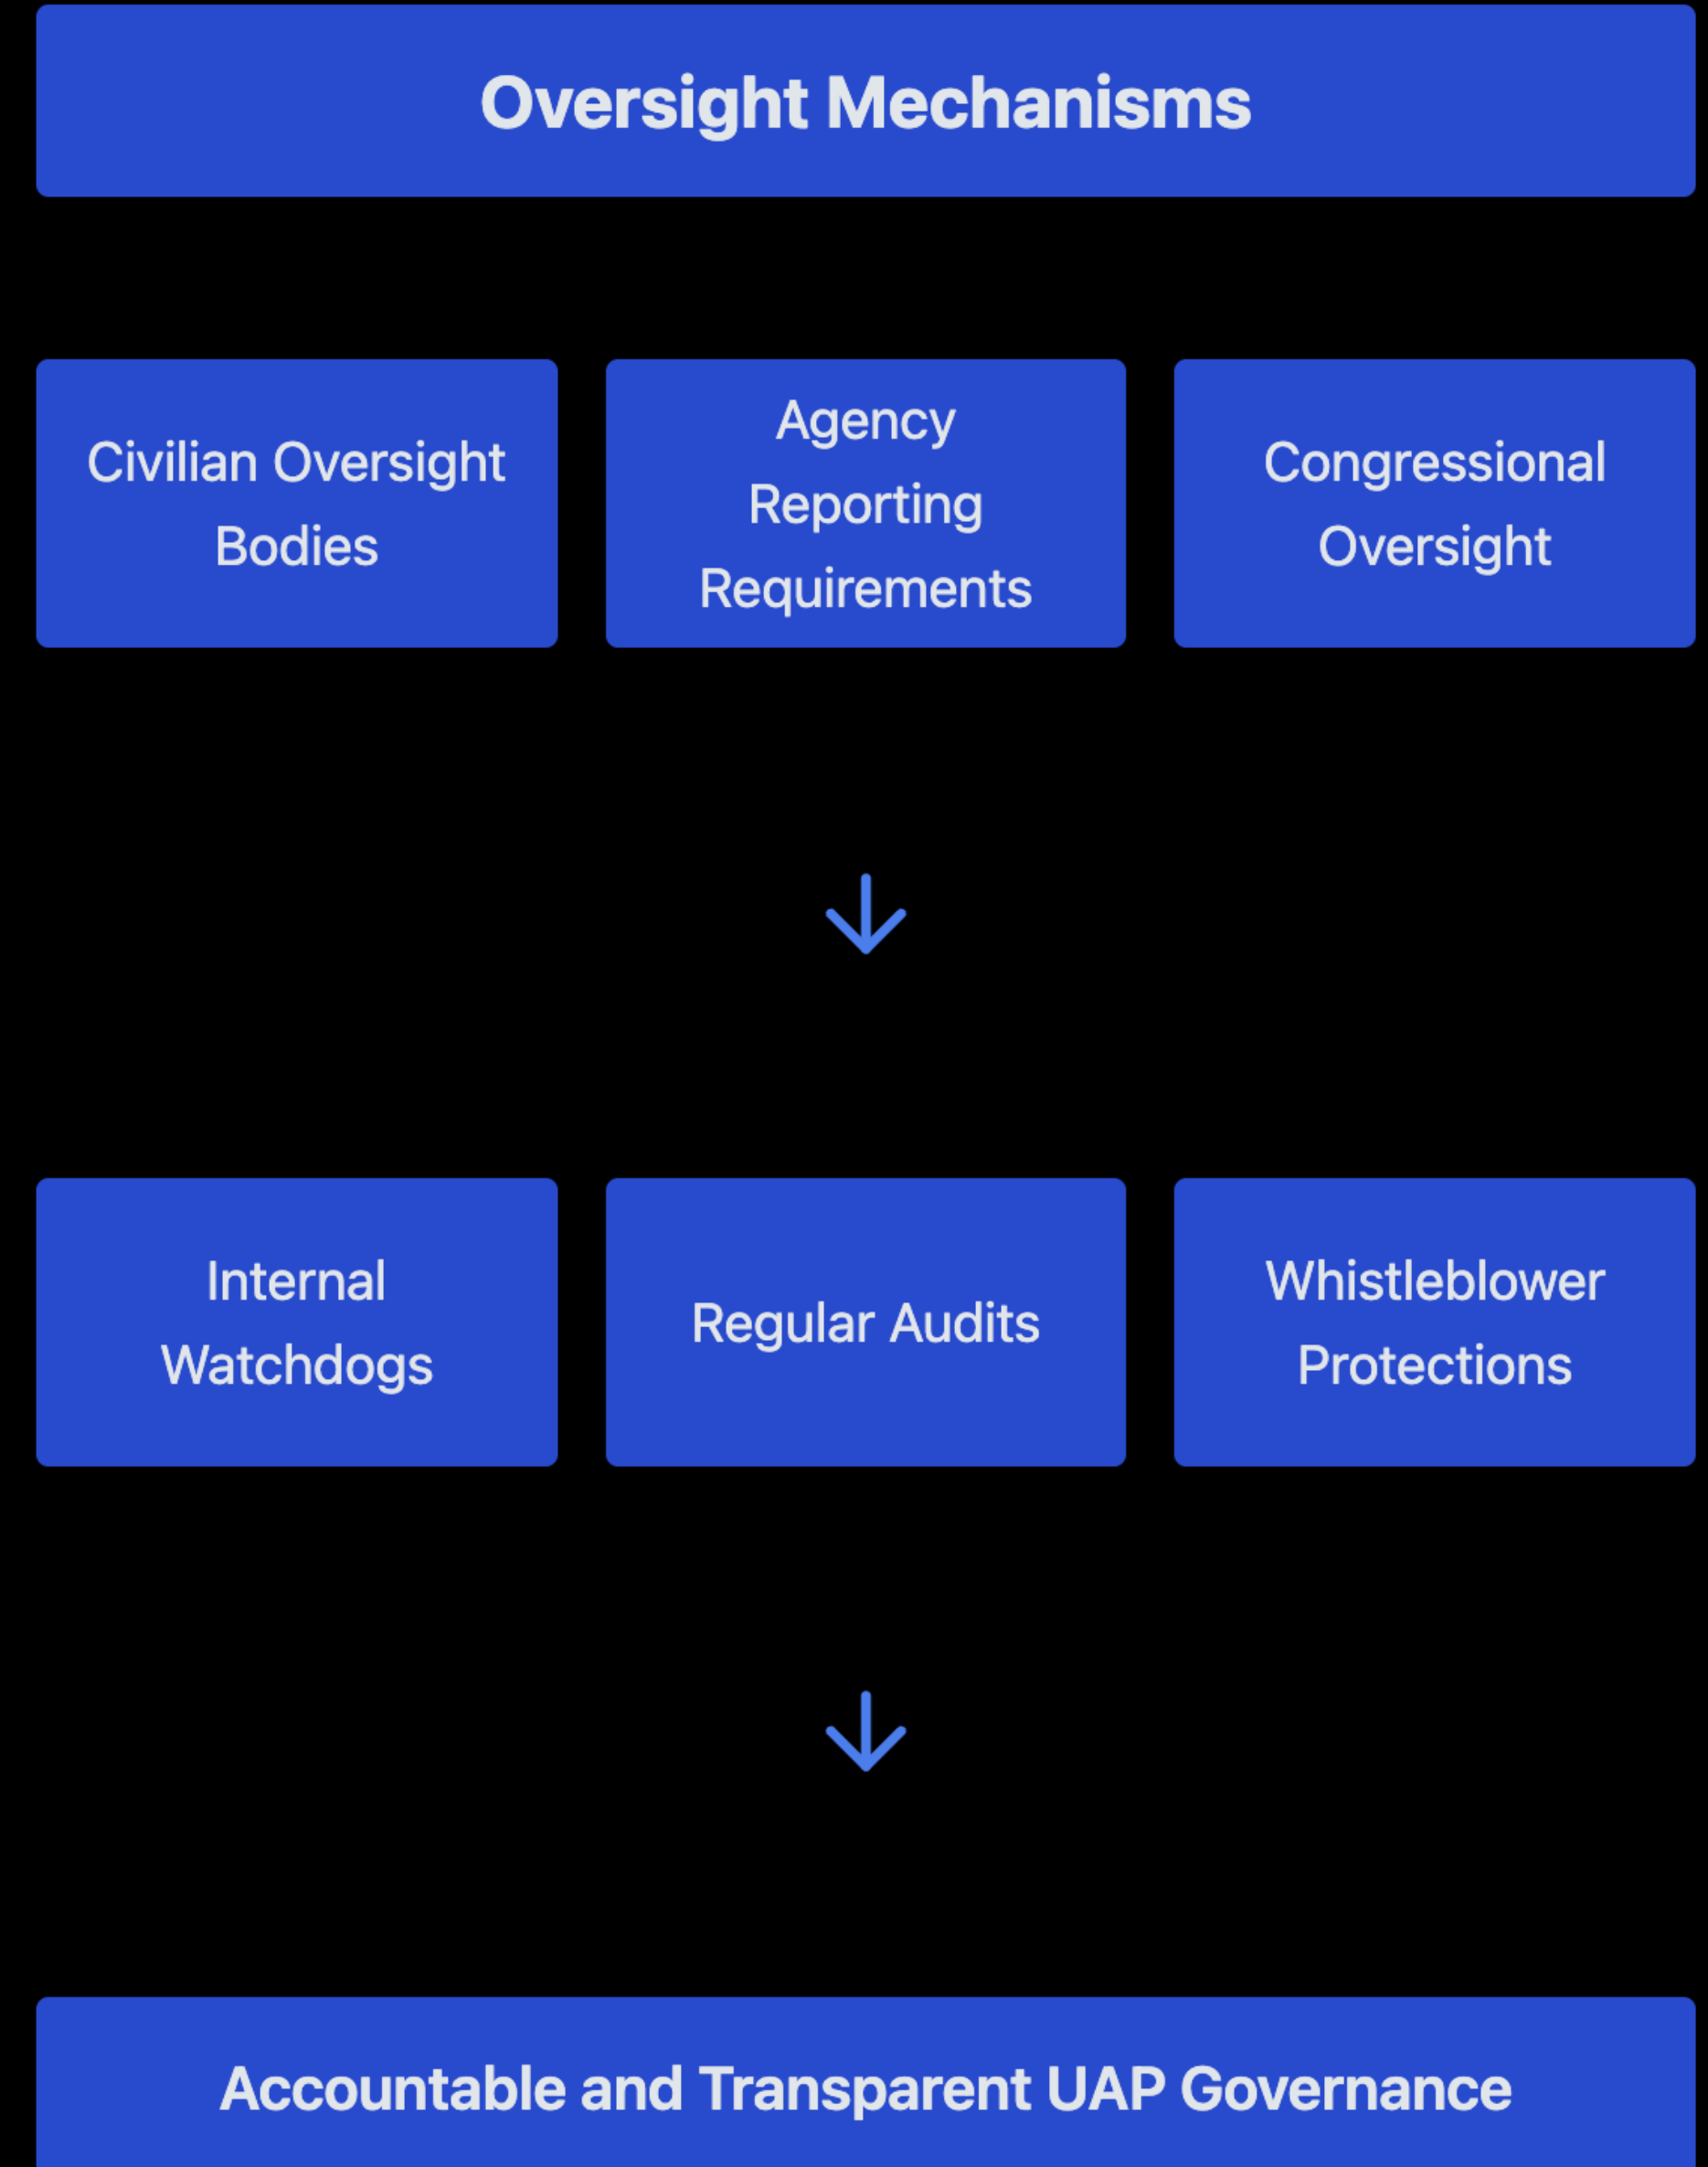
Oversight Mechanisms

Civilian Oversight Bodies

Agency Reporting Requirements

Congressional Oversight

Internal Watchdogs

Regular Audits

Whistleblower Protections

Accountable and Transparent UAP Governance